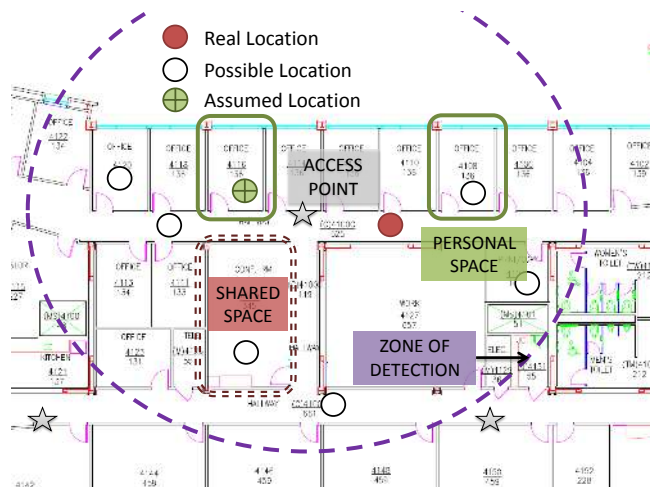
Real Location
Possible Location
Assumed Location

OFFICE
4120
OFFICE
4118
136
OFFICE
4116
ACCESS POINT
OFFICE
4110
OFFICE
4108
136
OFFICE
OFFICE
4104
OFFICE

PERSONAL SPACE

OFFICE
4113
OFFICE
CONF. RM
SHARED SPACE
WORK
4127
ZONE OF DETECTION

OFFICE
4121
KITCHEN
4121

HALLWAY